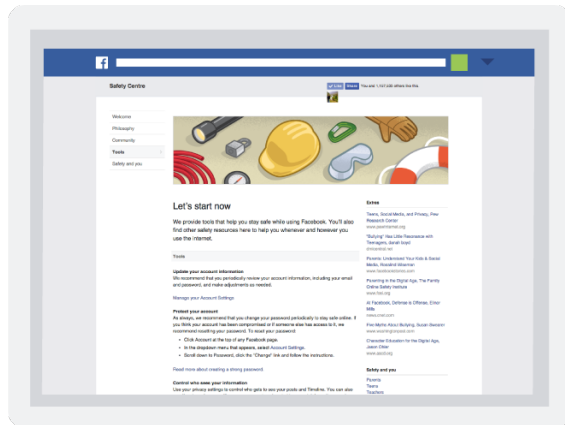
Safety Centre

Like Share You and 1,141,036 others like this

Welcome
Philosophy
Community
Tools
Safety and you

Let's start now

We provide tools that help you stay safe while using Facebook. You'll also find other safety resources here to help you whenever and however you use the internet.

Tools

Update your account information
We recommend that you periodically review your account information, including your email and password, and make adjustments as needed.

Manage your Account Settings

Protect your account
As always, we recommend that you change your password periodically to stay safe online. If you think your account has been compromised or if someone else has access to it, we recommend resetting your password. To reset your password:

Click Account at the top of any Facebook page.
In the dropdown menu that appears, select Account Settings.
Scroll down to Password, click the "Change" link and follow the instructions.

Read more about creating a strong password

Control who sees your information
Use your privacy settings to control who gets to see your posts and Timeline. You can also

Extras

Teens, Social Media, and Privacy, Pew Research Center
www.pewinternet.org

"Bullying" Has Little Resonance with Teenagers, danah boyd
zephoria.org

Parents: Understand Your Kids & Social Media, Rosalind Wiseman
www.facebookbooks.com

Parenting in the Digital Age, The Family Online Safety Institute
www.fosi.org

At Facebook, Defense is Offense, Elinor Mills
www.cnet.com

Five Myths About Bullying, Susan Swearer
www.washingtonpost.com

Character Education for the Digital Age, Jason Ohler
www.ascd.org

Safety and you

Parents
Teens
Teachers